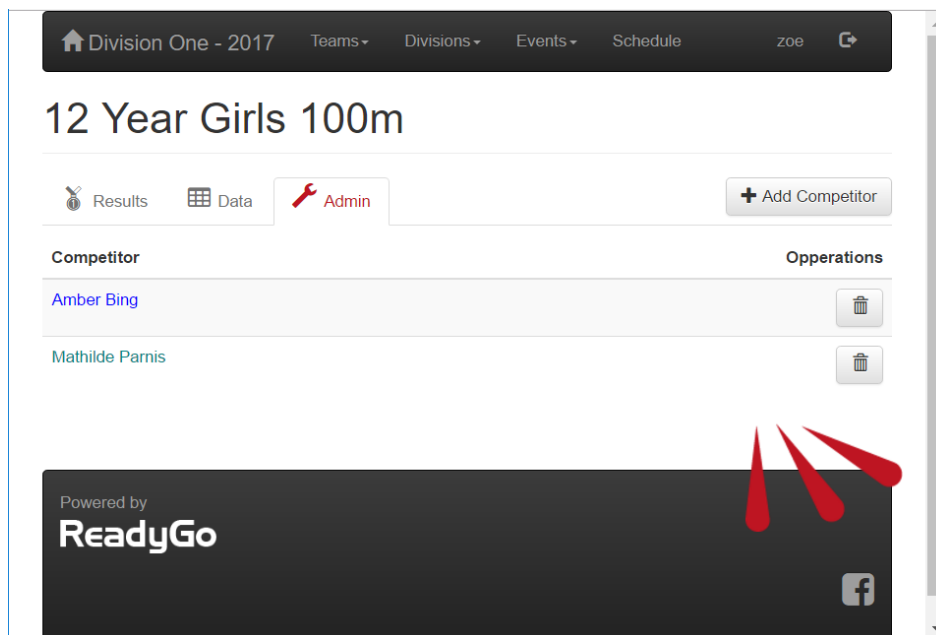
Division One - 2017 Teams Divisions Events Schedule zoe

12 Year Girls 100m

Results Data Admin

Add Competitor

| Competitor | Opperations |
|---|---|
| Amber Bing | |
| Mathilde Parnis | |

Powered by
ReadyGo